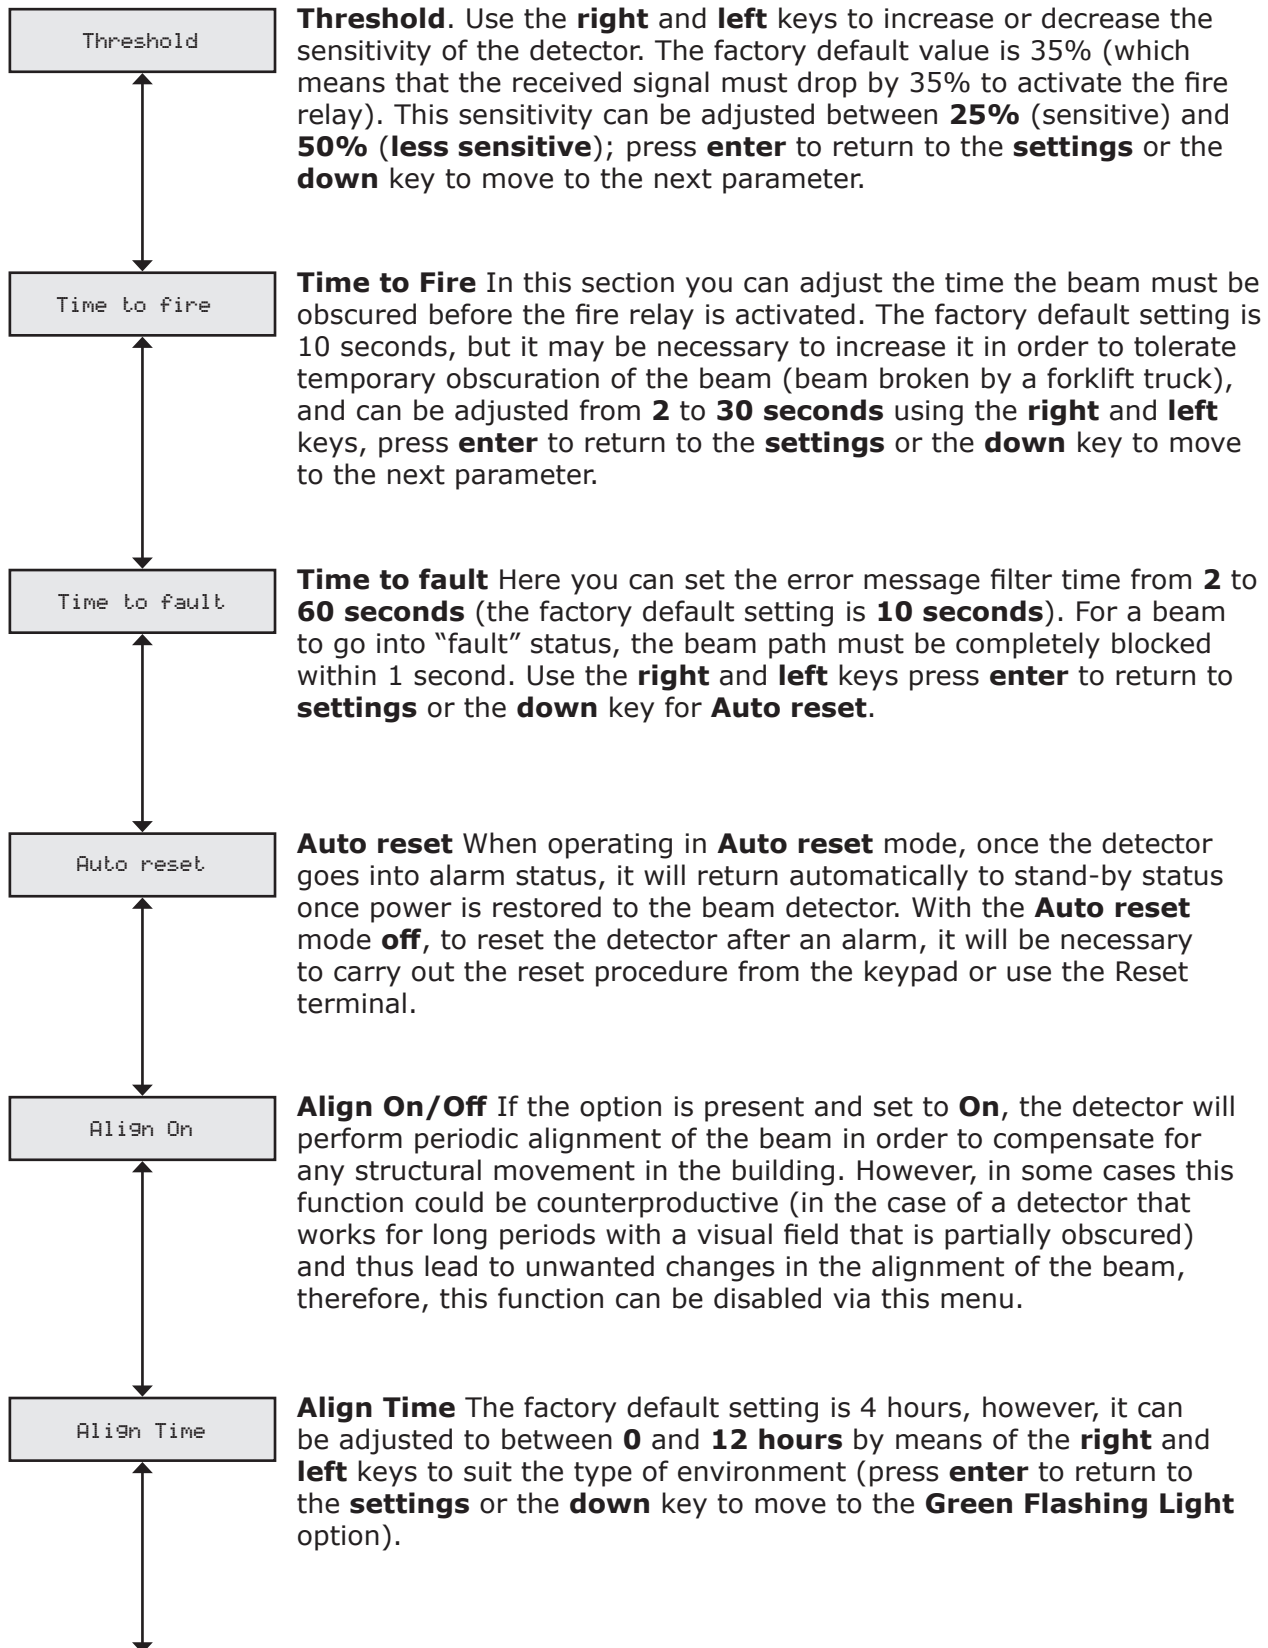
Threshold

Threshold. Use the right and left keys to increase or decrease the sensitivity of the detector. The factory default value is 35% (which means that the received signal must drop by 35% to activate the fire relay). This sensitivity can be adjusted between 25% (sensitive) and 50% (less sensitive); press enter to return to the settings or the down key to move to the next parameter.

Time to fire

Time to Fire In this section you can adjust the time the beam must be obscured before the fire relay is activated. The factory default setting is 10 seconds, but it may be necessary to increase it in order to tolerate temporary obscuration of the beam (beam broken by a forklift truck), and can be adjusted from 2 to 30 seconds using the right and left keys, press enter to return to the settings or the down key to move to the next parameter.

Time to fault

Time to fault Here you can set the error message filter time from 2 to 60 seconds (the factory default setting is 10 seconds). For a beam to go into "fault" status, the beam path must be completely blocked within 1 second. Use the right and left keys press enter to return to settings or the down key for Auto reset.

Auto reset

Auto reset When operating in Auto reset mode, once the detector goes into alarm status, it will return automatically to stand-by status once power is restored to the beam detector. With the Auto reset mode off, to reset the detector after an alarm, it will be necessary to carry out the reset procedure from the keypad or use the Reset terminal.

Align On

Align On/Off If the option is present and set to On, the detector will perform periodic alignment of the beam in order to compensate for any structural movement in the building. However, in some cases this function could be counterproductive (in the case of a detector that works for long periods with a visual field that is partially obscured) and thus lead to unwanted changes in the alignment of the beam, therefore, this function can be disabled via this menu.

Align Time

Align Time The factory default setting is 4 hours, however, it can be adjusted to between 0 and 12 hours by means of the right and left keys to suit the type of environment (press enter to return to the settings or the down key to move to the Green Flashing Light option).